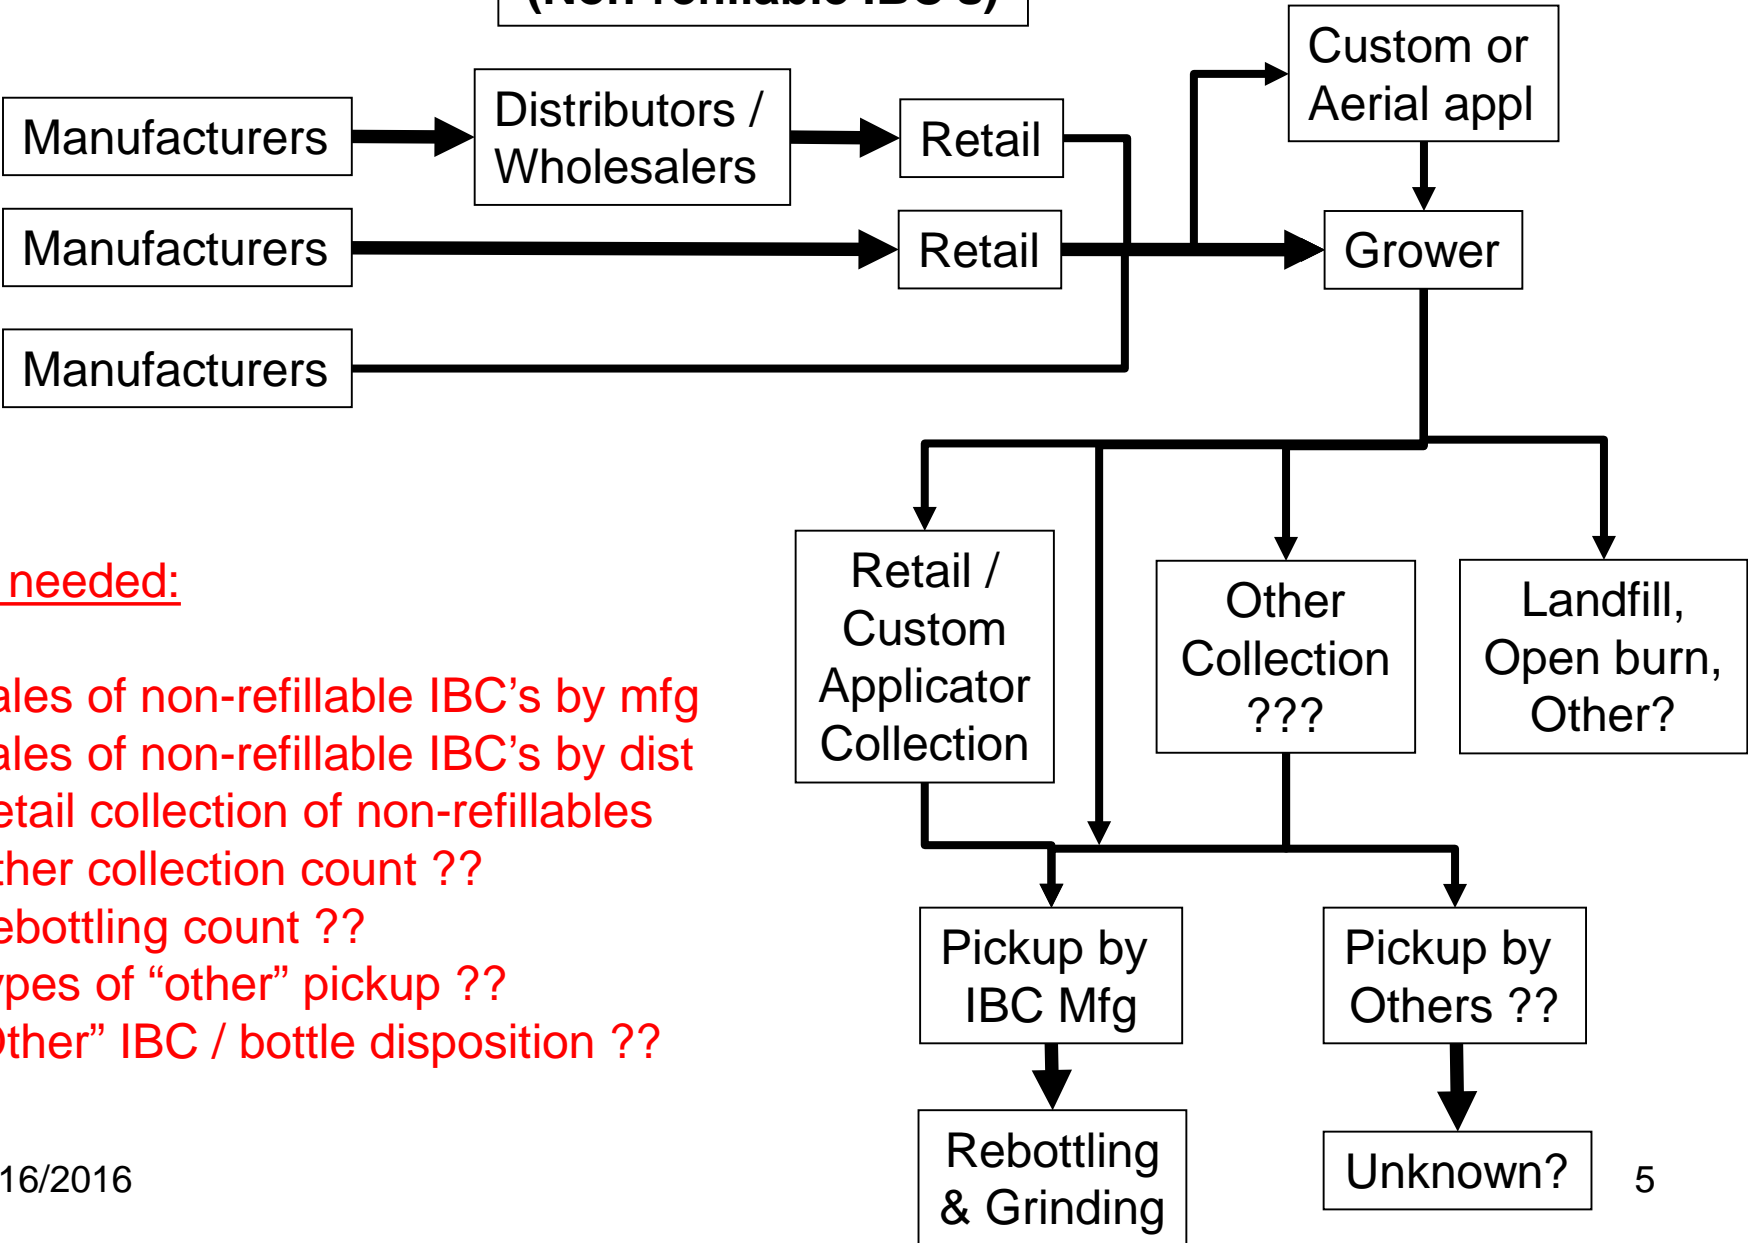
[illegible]

Manufacturers

Distributors / Wholesalers

Retail

Custom or Aerial appl

Manufacturers

Retail

Grower

Manufacturers

needed:

ales of non-refillable IBC's by mfg
ales of non-refillable IBC's by dist
etail collection of non-refillables
ther collection count ??
ebottling count ??
ypes of "other" pickup ??
Other" IBC / bottle disposition ??

Retail / Custom Applicator Collection

Other Collection ???

Landfill, Open burn, Other?

Pickup by IBC Mfg

Pickup by Others ??

Rebottling & Grinding

Unknown?

16/2016

5